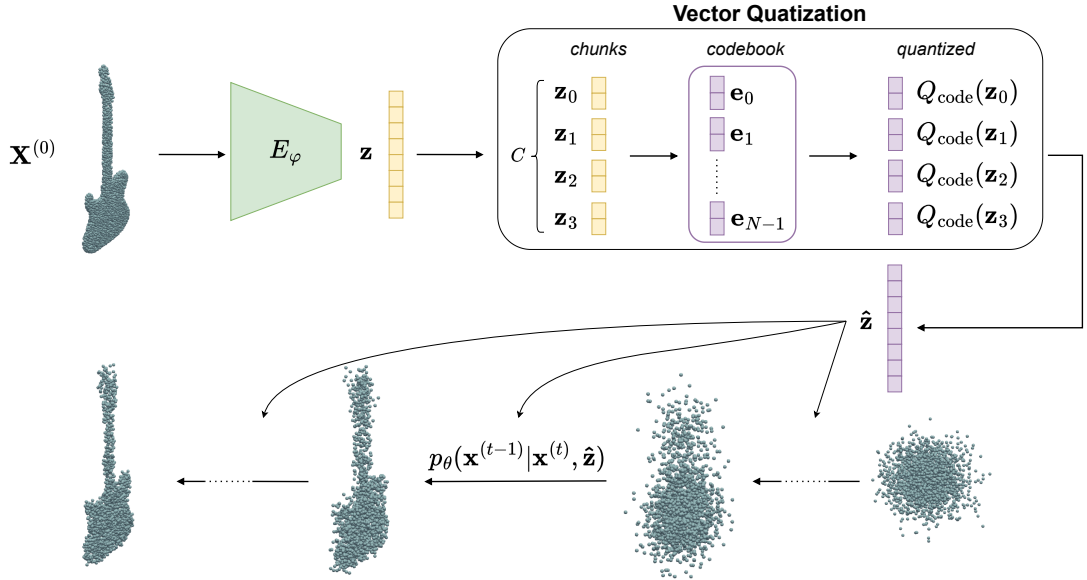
Vector Quatization

$\mathbf{X}^{(0)}$

$E_\varphi$

$\mathbf{z}$

chunks

codebook

quantized

$C$

$\mathbf{z}_0$

$\mathbf{z}_1$

$\mathbf{z}_2$

$\mathbf{z}_3$

$\mathbf{e}_0$

$\mathbf{e}_1$

$\mathbf{e}_{N-1}$

$Q_{\mathrm{code}}(\mathbf{z}_0)$

$Q_{\mathrm{code}}(\mathbf{z}_1)$

$Q_{\mathrm{code}}(\mathbf{z}_2)$

$Q_{\mathrm{code}}(\mathbf{z}_3)$

$\hat{\mathbf{z}}$

$p_\theta(\mathbf{x}^{(t-1)}|\mathbf{x}^{(t)}, \hat{\mathbf{z}})$